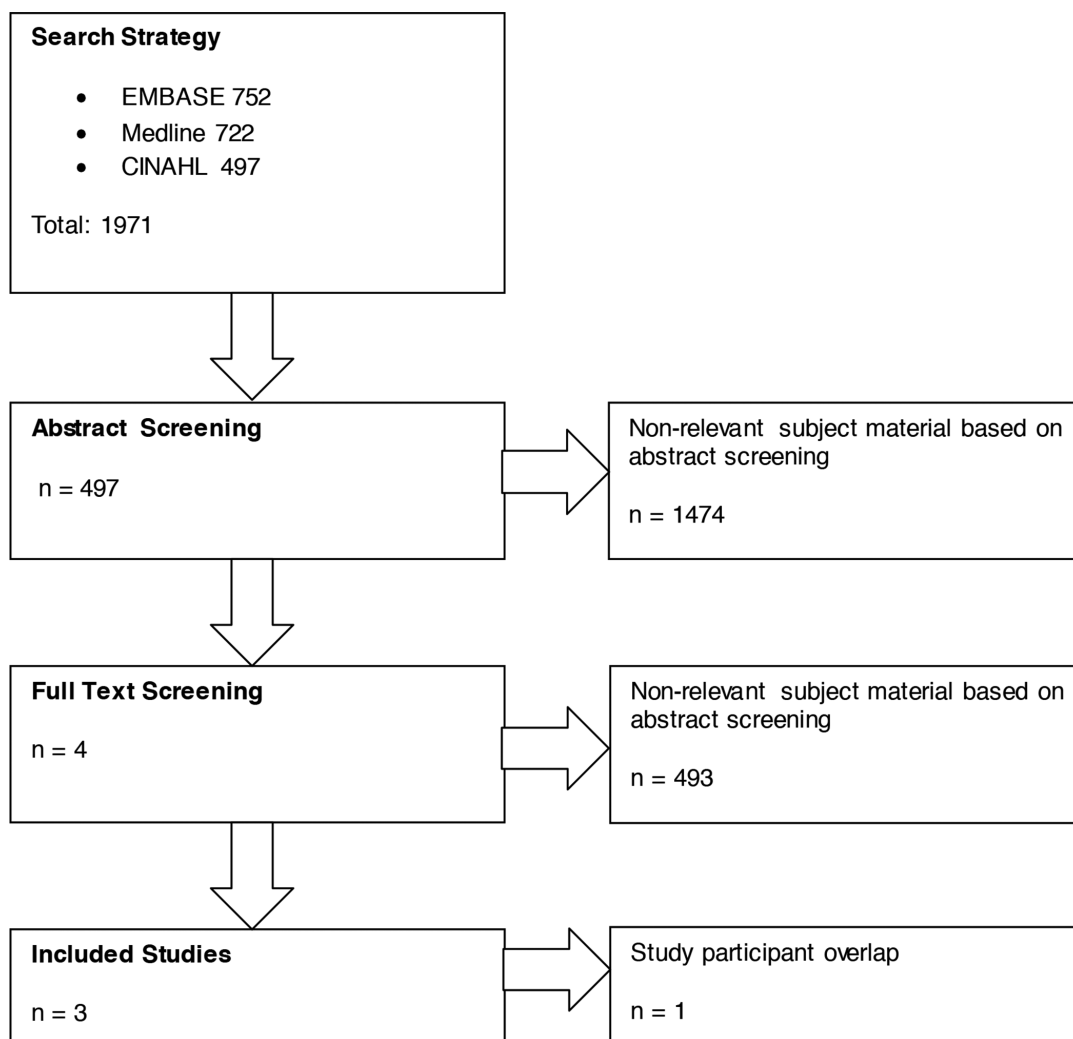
**Search Strategy**

- EMBASE 752
- Medline 722
- CINAHL 497

Total: 1971

**Abstract Screening**

n = 497

Non-relevant subject material based on abstract screening

n = 1474

**Full Text Screening**

n = 4

Non-relevant subject material based on abstract screening

n = 493

**Included Studies**

n = 3

Study participant overlap

n = 1